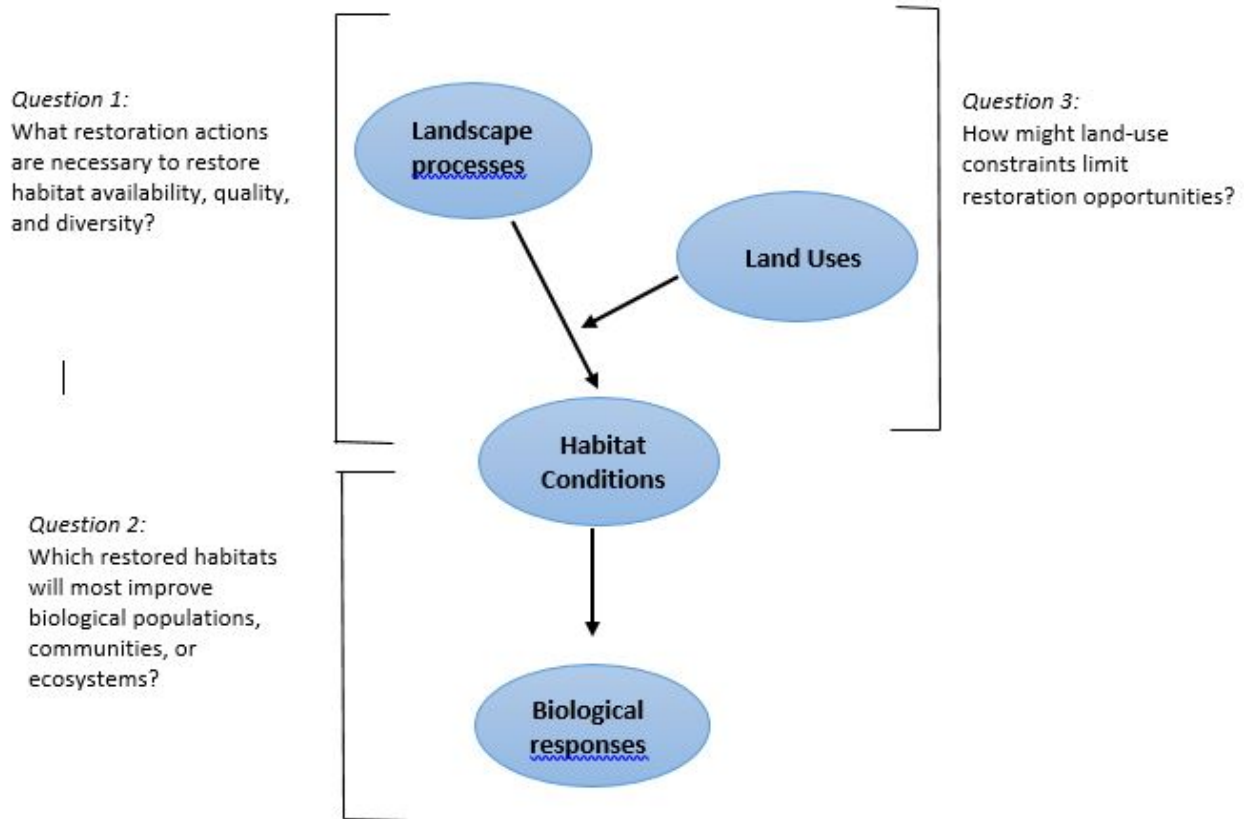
Question 1:
What restoration actions are necessary to restore habitat availability, quality, and diversity?

Landscape processes

Land Uses

Question 3:
How might land-use constraints limit restoration opportunities?

Habitat Conditions

Question 2:
Which restored habitats will most improve biological populations, communities, or ecosystems?

Biological responses